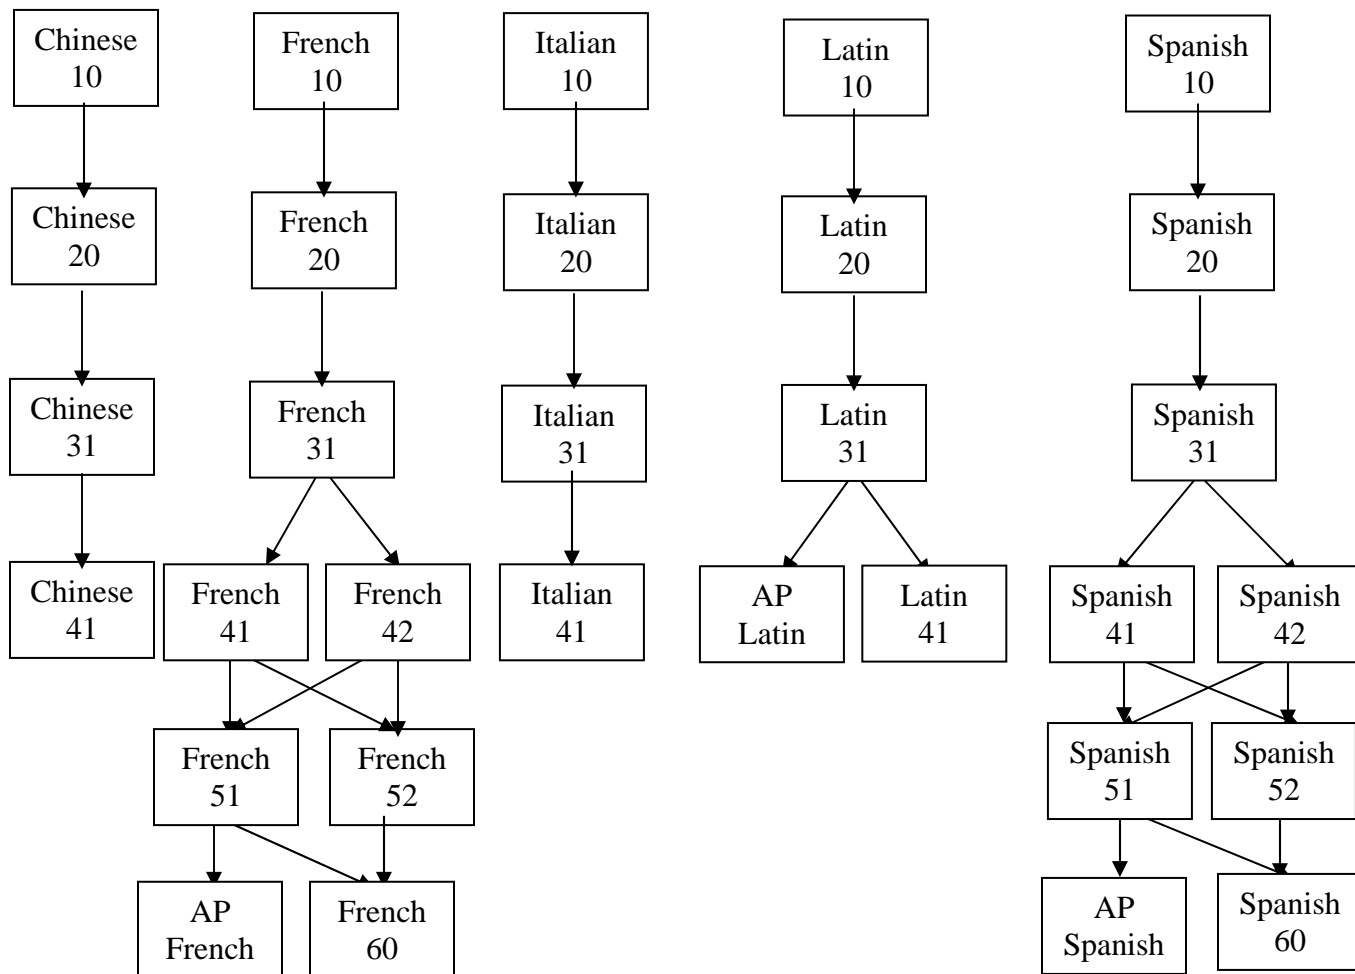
Chinese 10

Chinese 20

Chinese 31

Chinese 41

French 10

French 20

French 31

French 41

French 42

French 51

French 52

AP French

French 60

Italian 10

Italian 20

Italian 31

Italian 41

Latin 10

Latin 20

Latin 31

AP Latin

Latin 41

Spanish 10

Spanish 20

Spanish 31

Spanish 41

Spanish 42

Spanish 51

Spanish 52

AP Spanish

Spanish 60